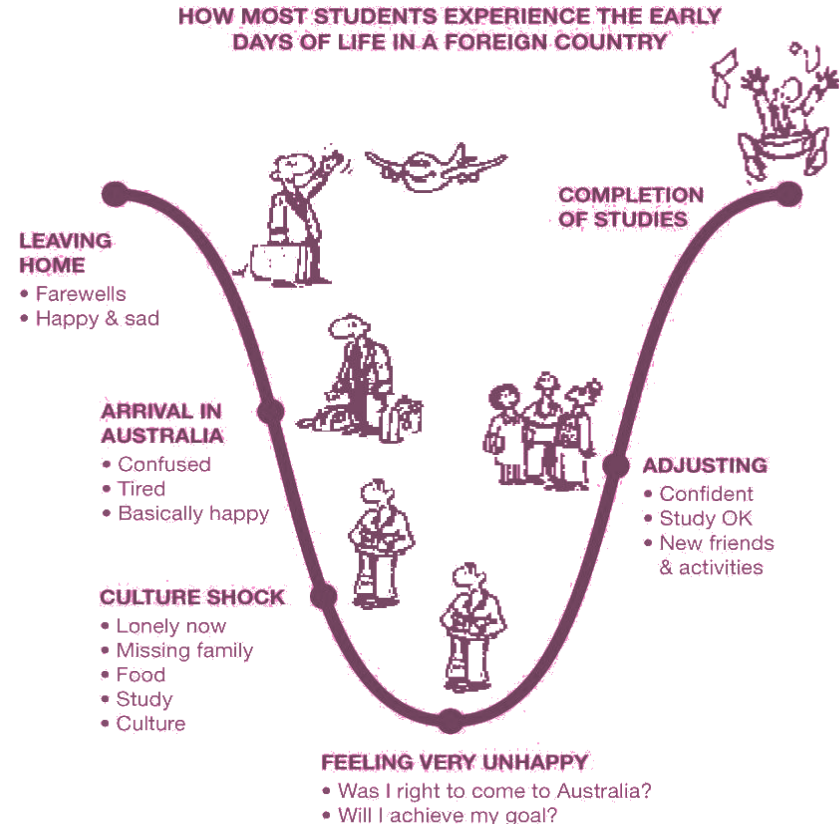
HOW MOST STUDENTS EXPERIENCE THE EARLY DAYS OF LIFE IN A FOREIGN COUNTRY

LEAVING HOME
• Farewells
• Happy & sad

ARRIVAL IN AUSTRALIA
• Confused
• Tired
• Basically happy

CULTURE SHOCK
• Lonely now
• Missing family
• Food
• Study
• Culture

FEELING VERY UNHAPPY
• Was I right to come to Australia?
• Will I achieve my goal?

ADJUSTING
• Confident
• Study OK
• New friends & activities

COMPLETION OF STUDIES